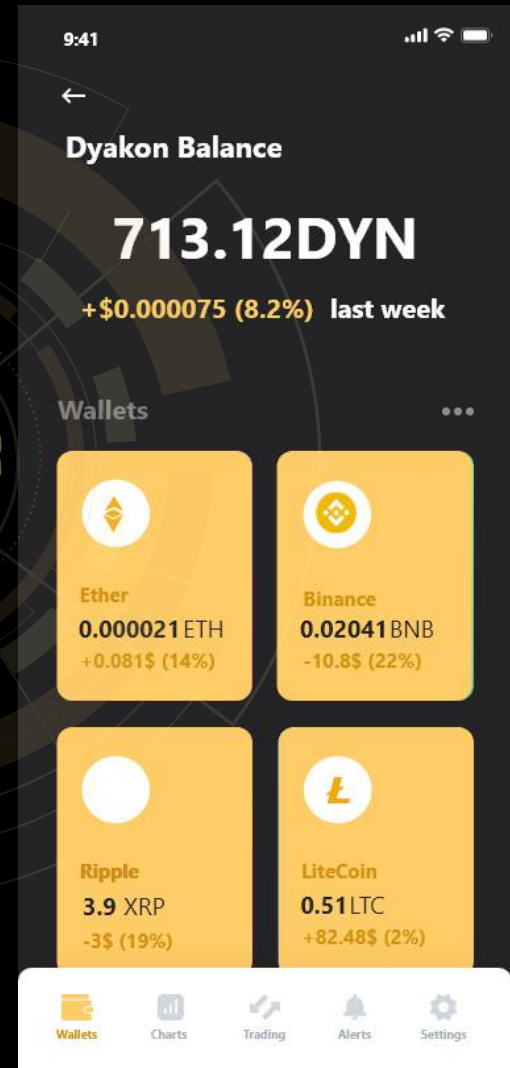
9:41

←

Dyakon Balance

713.12DYN

+$0.000075 (8.2%) last week

Wallets •••

Ether
0.000021 ETH
+0.081$ (14%)

Binance
0.02041 BNB
-10.8$ (22%)

Ripple
3.9 XRP
-3$ (19%)

LiteCoin
0.51 LTC
+82.48$ (2%)

Wallets Charts Trading Alerts Settings